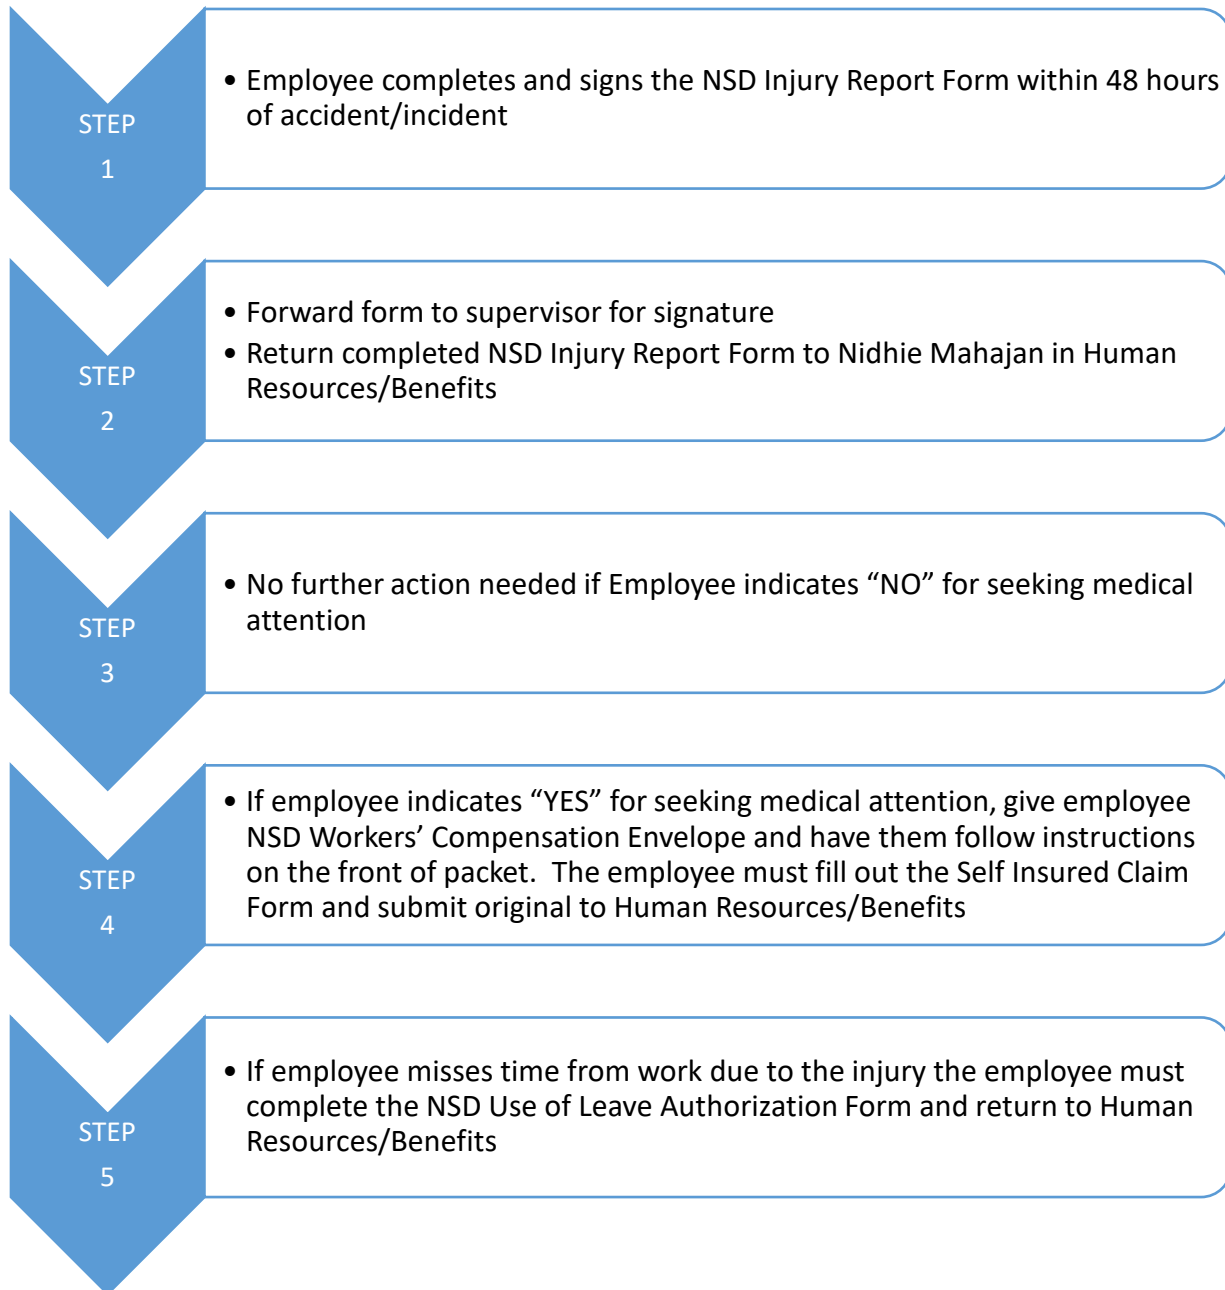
STEP
1

• Employee completes and signs the NSD Injury Report Form within 48 hours of accident/incident

STEP
2

• Forward form to supervisor for signature
• Return completed NSD Injury Report Form to Nidhie Mahajan in Human Resources/Benefits

STEP
3

• No further action needed if Employee indicates “NO” for seeking medical attention

STEP
4

• If employee indicates “YES” for seeking medical attention, give employee NSD Workers’ Compensation Envelope and have them follow instructions on the front of packet. The employee must fill out the Self Insured Claim Form and submit original to Human Resources/Benefits

STEP
5

• If employee misses time from work due to the injury the employee must complete the NSD Use of Leave Authorization Form and return to Human Resources/Benefits